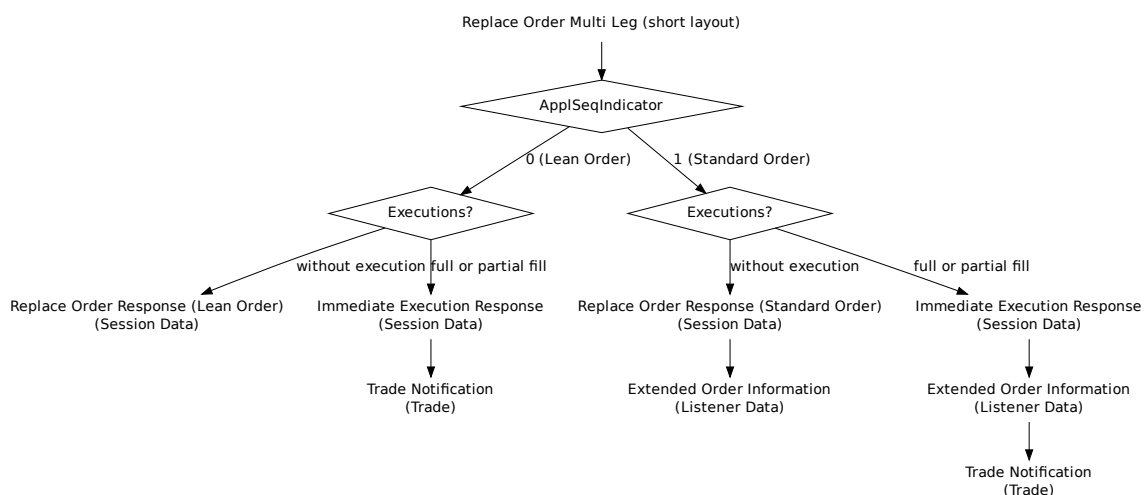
Replace Order Multi Leg (short layout)

ApplSeqIndicator

0 (Lean Order)

1 (Standard Order)

Executions?

without execution

full or partial fill

Replace Order Response (Lean Order)
(Session Data)

Immediate Execution Response
(Session Data)

Trade Notification
(Trade)

Executions?

without execution

full or partial fill

Replace Order Response (Standard Order)
(Session Data)

Extended Order Information
(Listener Data)

Immediate Execution Response
(Session Data)

Extended Order Information
(Listener Data)

Trade Notification
(Trade)